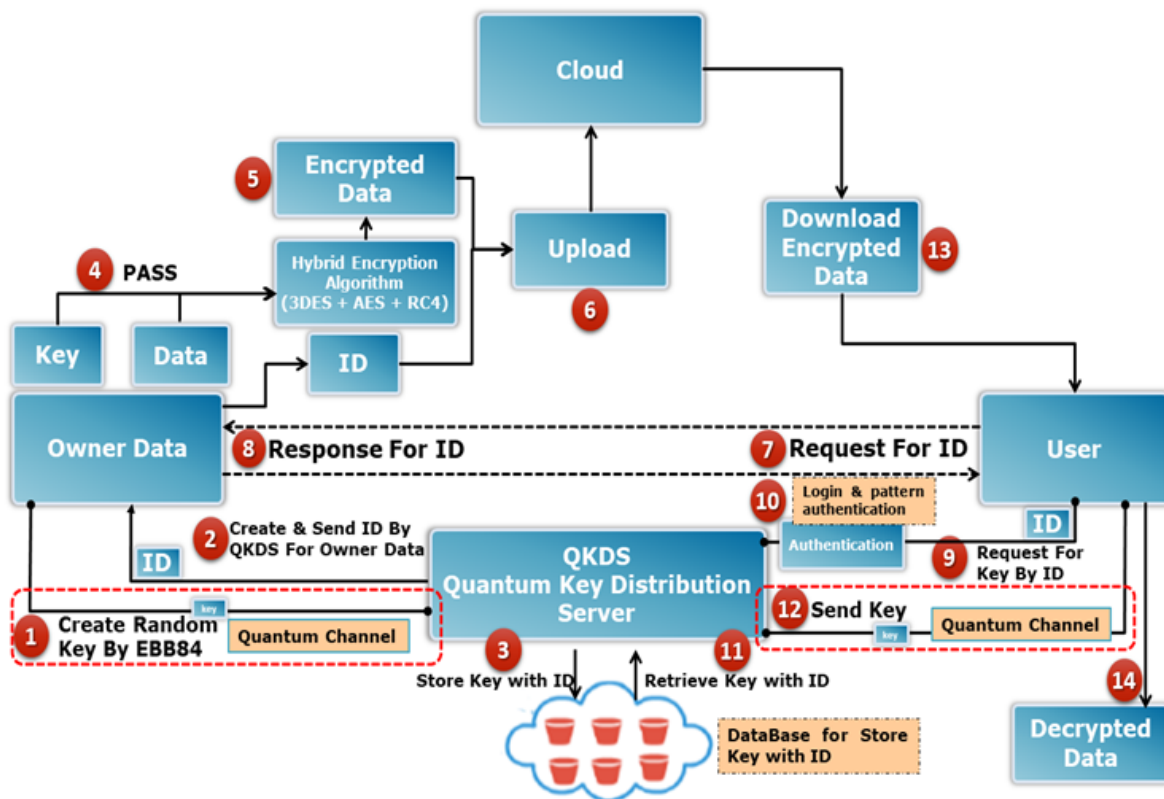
Cloud

5 Encrypted Data

Hybrid Encryption Algorithm (3DES + AES + RC4)

Upload

6

Download Encrypted Data 13

4 PASS

Key

Data

ID

Owner Data

8 Response For ID

7 Request For ID

User

10 Login & pattern authentication

ID

2 Create & Send ID By QKDS For Owner Data

Authentication

9 Request For Key By ID

ID

QKDS Quantum Key Distribution Server

key

1 Create Random Key By EBB84

Quantum Channel

12 Send Key

key

Quantum Channel

3 Store Key with ID

11 Retrieve Key with ID

14

DataBase for Store Key with ID

Decrypted Data